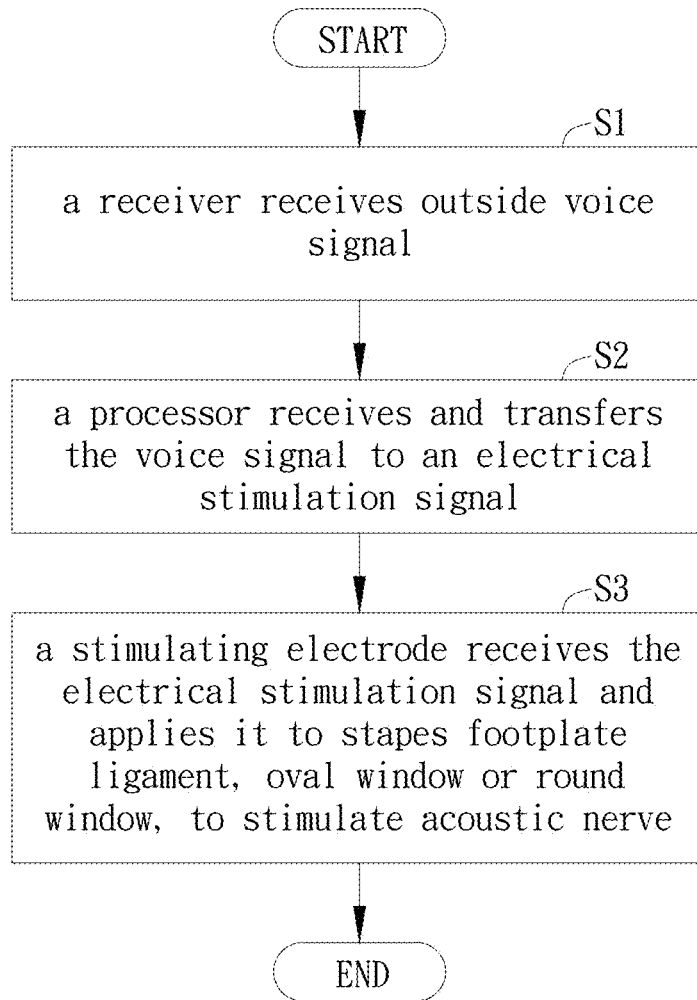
START

S1

a receiver receives outside voice signal

S2

a processor receives and transfers the voice signal to an electrical stimulation signal

S3

a stimulating electrode receives the electrical stimulation signal and applies it to stapes footplate ligament, oval window or round window, to stimulate acoustic nerve

END